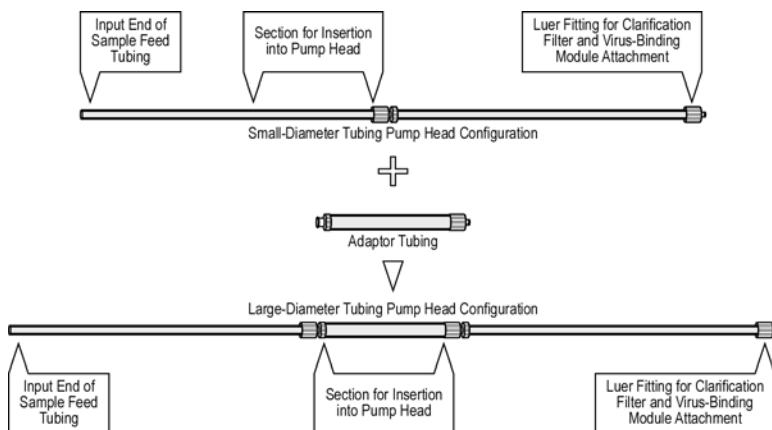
Input End of Sample Feed Tubing

Section for Insertion into Pump Head

Luer Fitting for Clarification Filter and Virus-Binding Module Attachment

Small-Diameter Tubing Pump Head Configuration

Adaptor Tubing

Large-Diameter Tubing Pump Head Configuration

Input End of Sample Feed Tubing

Section for Insertion into Pump Head

Luer Fitting for Clarification Filter and Virus-Binding Module Attachment